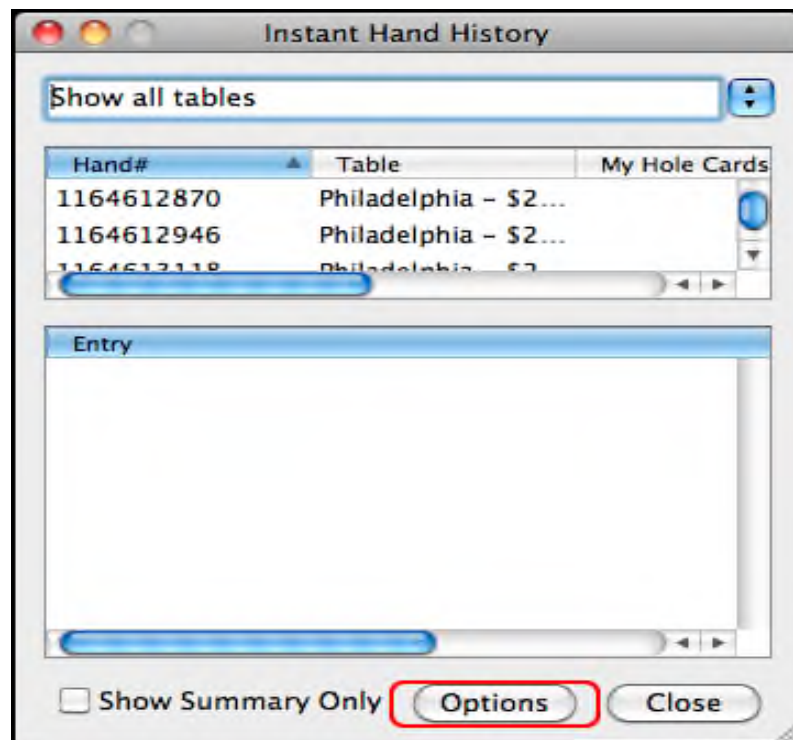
Instant Hand History

Show all tables

| Hand# | Table | My Hole Cards |
|---|---|---|
| 1164612870 | Philadelphia - $2... | |
| 1164612946 | Philadelphia - $2... | |
| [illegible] | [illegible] | |

Entry

Show Summary Only

Options

Close